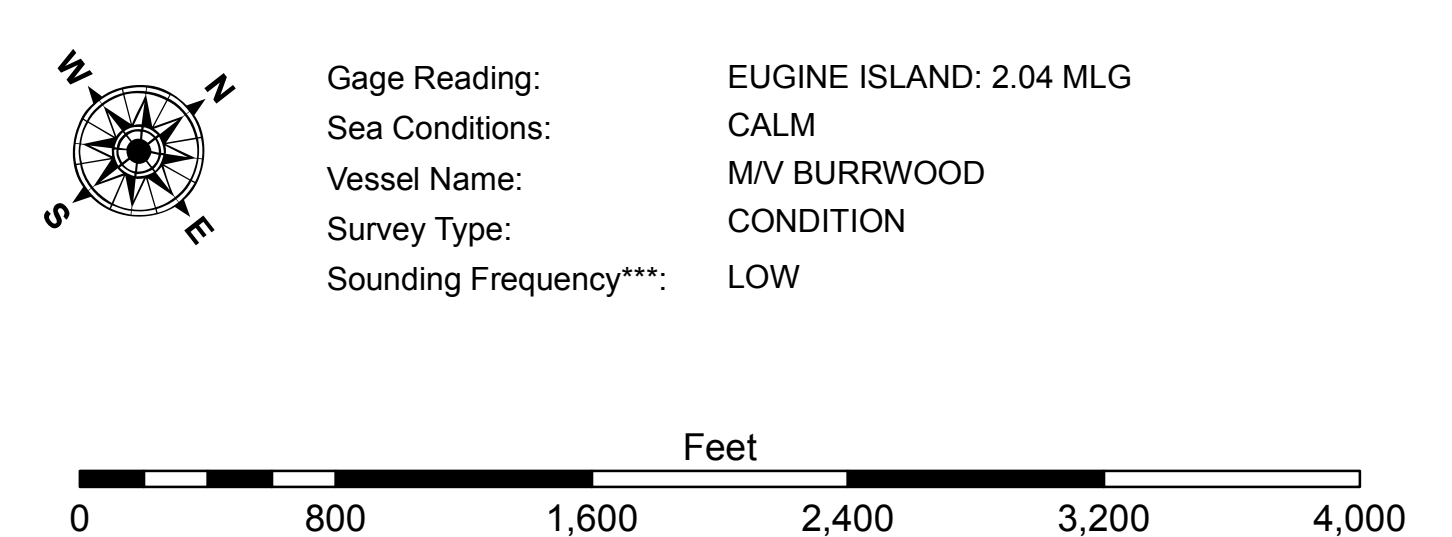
W
N
S
E

| | |
|---|---|
| Gage Reading: | EUGINE ISLAND: 2.04 MLG |
| Sea Conditions: | CALM |
| Vessel Name: | M/V BURRWOOD |
| Survey Type: | CONDITION |
| Sounding Frequency***: | LOW |

Feet
0 800 1,600 2,400 3,200 4,000